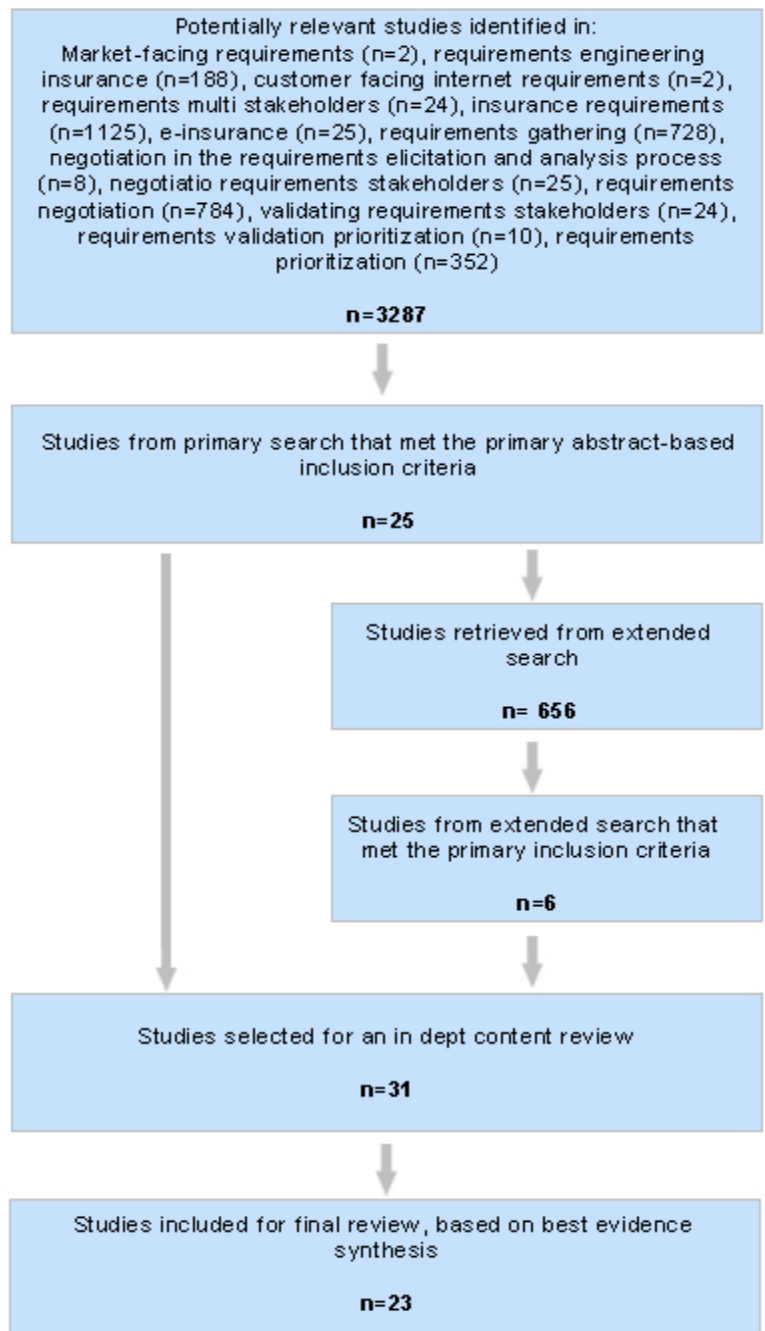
Potentially relevant studies identified in:
Market-facing requirements (n=2), requirements engineering insurance (n=188), customer facing internet requirements (n=2), requirements multi stakeholders (n=24), insurance requirements (n=1125), e-insurance (n=25), requirements gathering (n=728), negotiation in the requirements elicitation and analysis process (n=8), negotiatio requirements stakeholders (n=25), requirements negotiation (n=784), validating requirements stakeholders (n=24), requirements validation prioritization (n=10), requirements prioritization (n=352)

n=3287

Studies from primary search that met the primary abstract-based inclusion criteria

n=25

Studies retrieved from extended search

n= 656

Studies from extended search that met the primary inclusion criteria

n=6

Studies selected for an in dept content review

n=31

Studies included for final review, based on best evidence synthesis

n=23